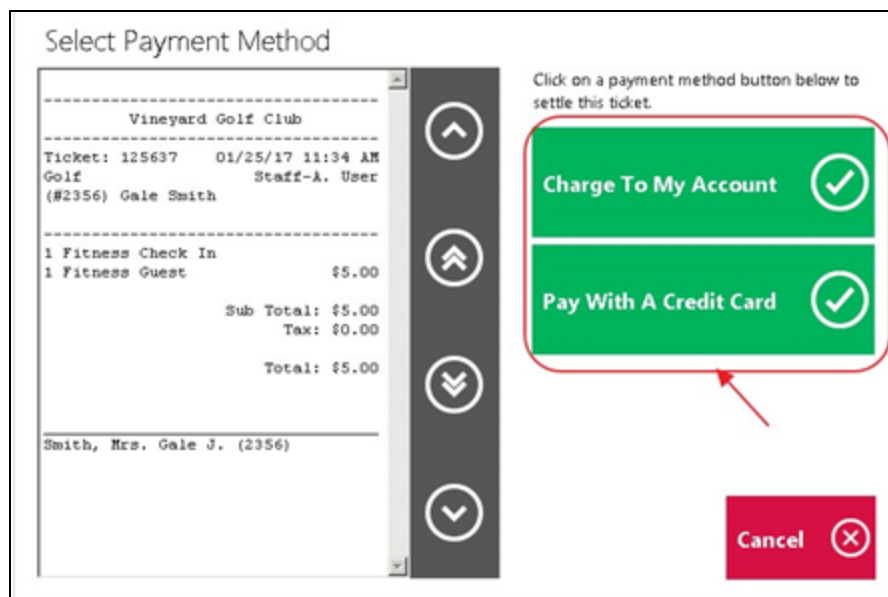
Select Payment Method

Vineyard Golf Club

Ticket: 125637 01/25/17 11:34 AM
Golf Staff-A. User
(#2356) Gale Smith

1 Fitness Check In
1 Fitness Guest $5.00

Sub Total: $5.00
Tax: $0.00

Total: $5.00

Smith, Mrs. Gale J. (2356)

Click on a payment method button below to settle this ticket.

Charge To My Account

Pay With A Credit Card

Cancel